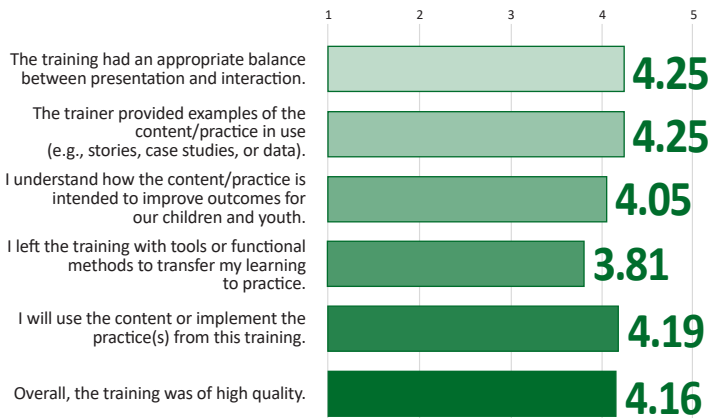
1 2 3 4 5

The training had an appropriate balance between presentation and interaction. 4.25

The trainer provided examples of the content/practice in use (e.g., stories, case studies, or data). 4.25

I understand how the content/practice is intended to improve outcomes for our children and youth. 4.05

I left the training with tools or functional methods to transfer my learning to practice. 3.81

I will use the content or implement the practice(s) from this training. 4.19

Overall, the training was of high quality. 4.16